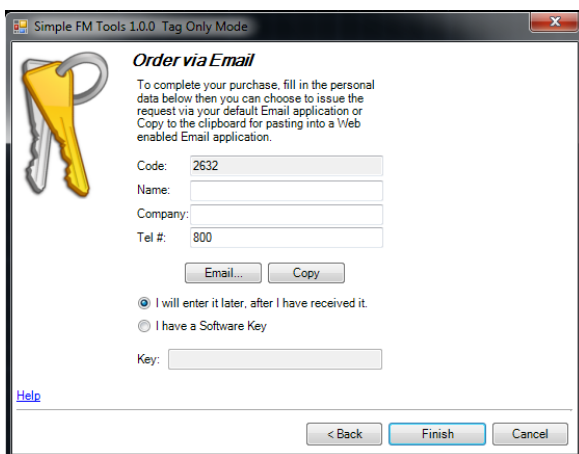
Simple FM Tools 1.0.0 Tag Only Mode

Order via Email

To complete your purchase, fill in the personal data below then you can choose to issue the request via your default Email application or Copy to the clipboard for pasting into a Web enabled Email application.

Code: 2632
Name:
Company:
Tel #: 800

Email... Copy

I will enter it later, after I have received it.
I have a Software Key

Key:

Help

< Back Finish Cancel